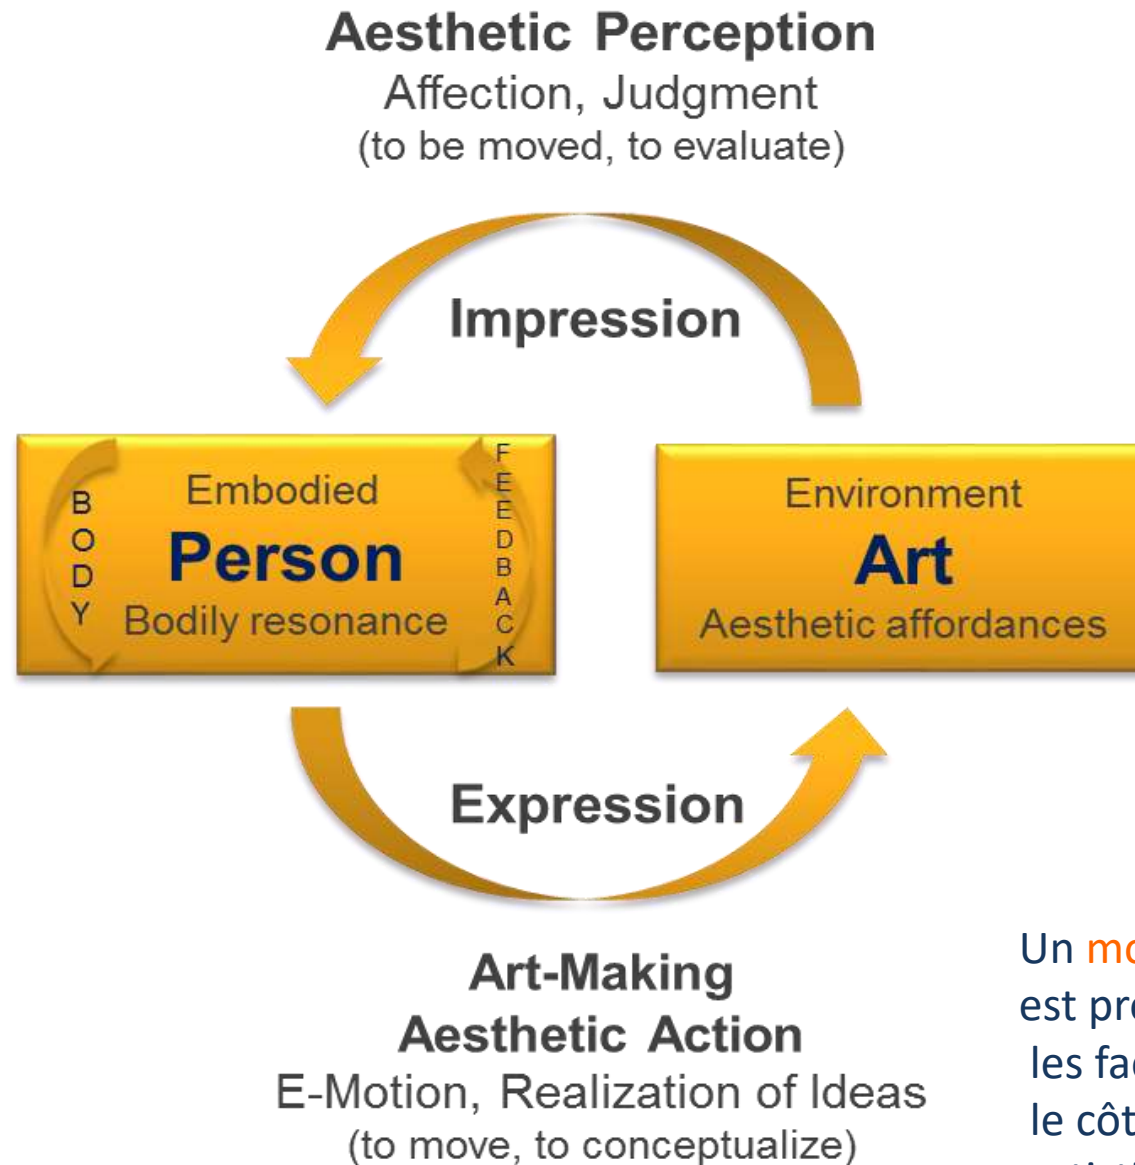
Aesthetic Perception
Affection, Judgment
(to be moved, to evaluate)

Impression

BODY

Embodied
Person
Bodily resonance

FEEDBACK

Environment
Art
Aesthetic affordances

Expression

Art-Making
Aesthetic Action
E-Motion, Realization of Ideas
(to move, to conceptualize)

Un mo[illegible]
est pr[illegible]
les fa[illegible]
le côt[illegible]
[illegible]